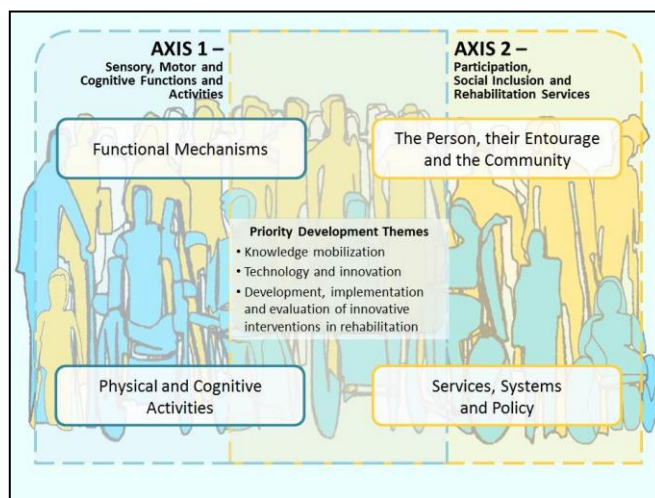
AXIS 1 –
Sensory, Motor and Cognitive Functions and Activities

AXIS 2 –
Participation, Social Inclusion and Rehabilitation Services

Functional Mechanisms

The Person, their Entourage and the Community

Priority Development Themes
• Knowledge mobilization
• Technology and innovation
• Development, implementation and evaluation of innovative interventions in rehabilitation

Physical and Cognitive Activities

Services, Systems and Policy